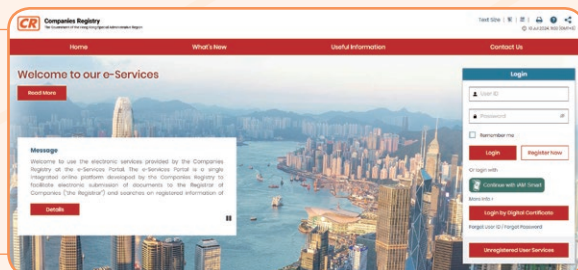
CR Companies Registry
The Government of the Hong Kong Special Administrative Region

Text Size | 繁 | 简 | 🖨 | ? | <
15 Jul 2024 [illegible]

Home
What's New
Useful Information
Contact Us

Welcome to our e-Services

Read More

Message
Welcome to use the electronic services provided by the Companies Registry at the e-Services Portal. The e-Services Portal is a single integrated online platform developed by the Companies Registry to facilitate electronic submission of documents to the Registrar of Companies ("the Registrar") and searches on registered information of

Details

Login
User ID
Password
Remember me
Login
Register Now
Or login with
Continue with iAM Smart
More info
Login by Digital Certificate
Forgot User ID / Forgot Password
Unregistered User Services